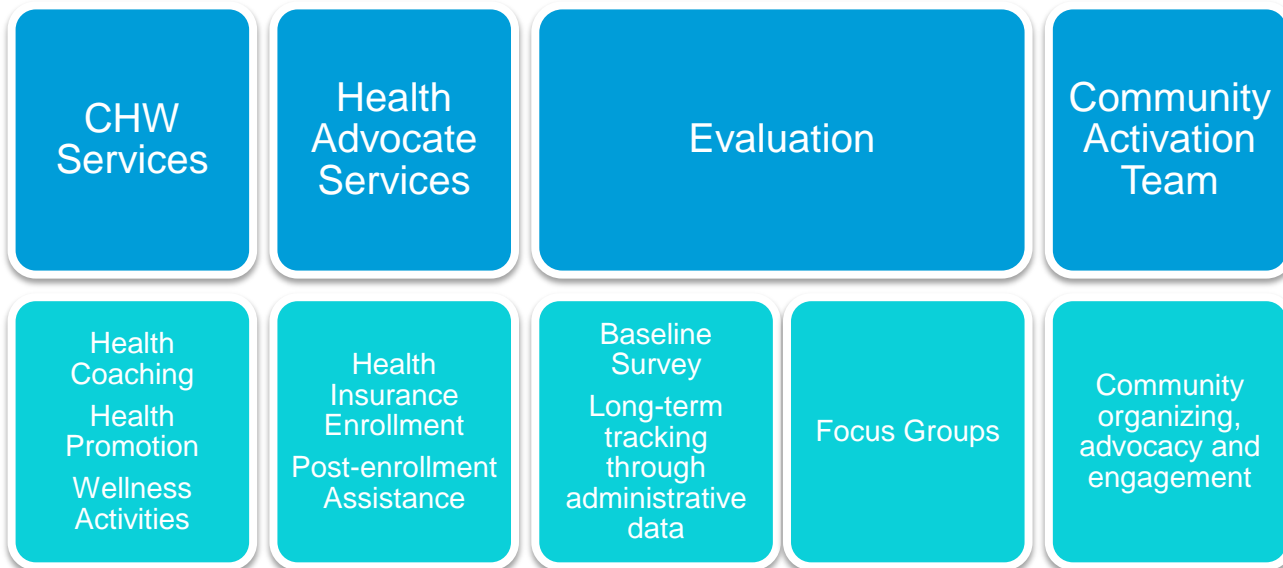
CHW Services

Health Advocate Services

Evaluation

Community Activation Team

Health Coaching

Health Promotion

Wellness Activities

Health Insurance Enrollment

Post-enrollment Assistance

Baseline Survey

Long-term tracking through administrative data

Focus Groups

Community organizing, advocacy and engagement